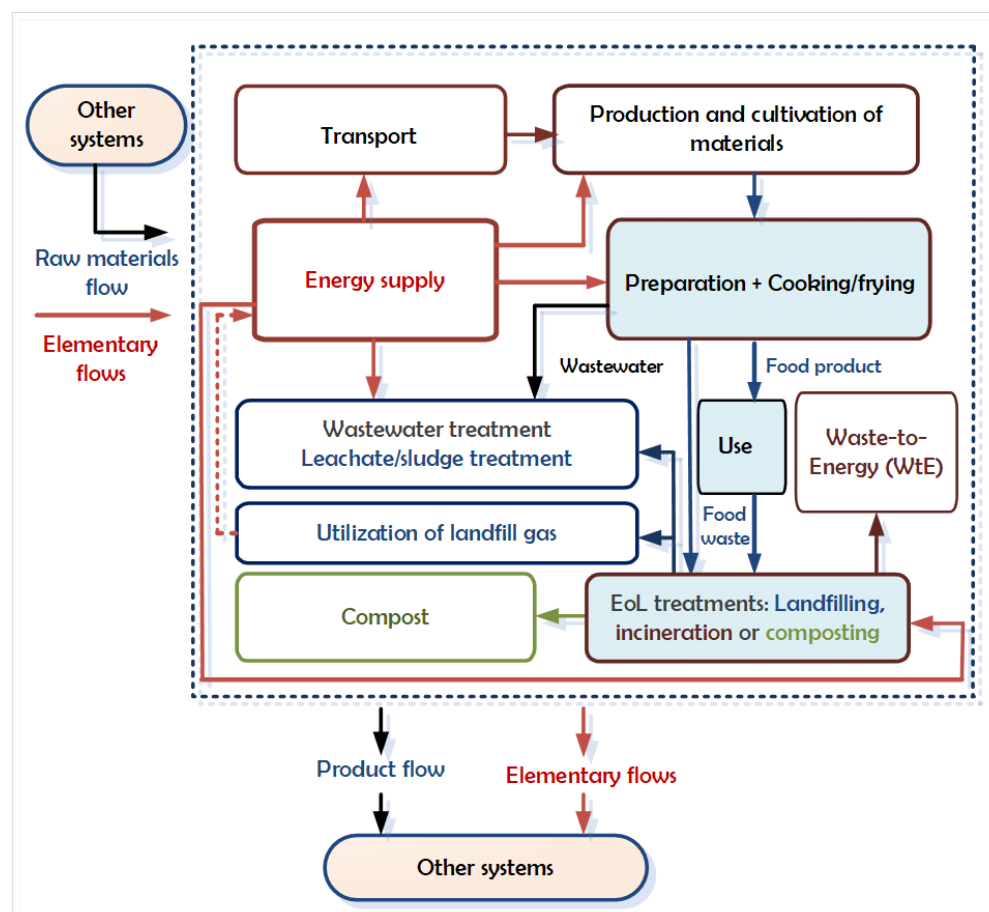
Other systems

Raw materials flow

Elementary flows

Transport

Production and cultivation of materials

Energy supply

Preparation + Cooking/frying

Wastewater

Food product

Wastewater treatment
Leachate/sludge treatment

Use

Waste-to-Energy (WtE)

Utilization of landfill gas

Food waste

Compost

EoL treatments: Landfilling, incineration or composting

Product flow

Elementary flows

Other systems